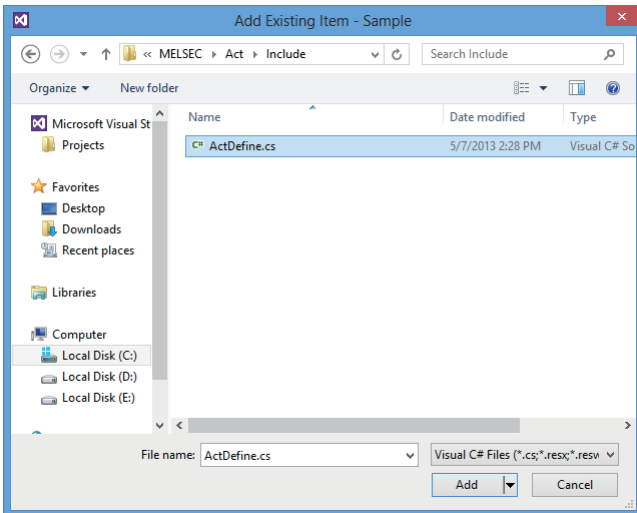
Add Existing Item - Sample

« MELSEC › Act › Include

Search Include

Organize ▾ New folder

Microsoft Visual St
Projects

Favorites
Desktop
Downloads
Recent places

Libraries

Computer
Local Disk (C:)
Local Disk (D:)
Local Disk (E:)

| Name | Date modified | Type |
|---|---|---|
| ActDefine.cs | 5/7/2013 2:28 PM | Visual C# So |

File name: ActDefine.cs

Visual C# Files (*.cs;*.resx;*.resw

Add

Cancel